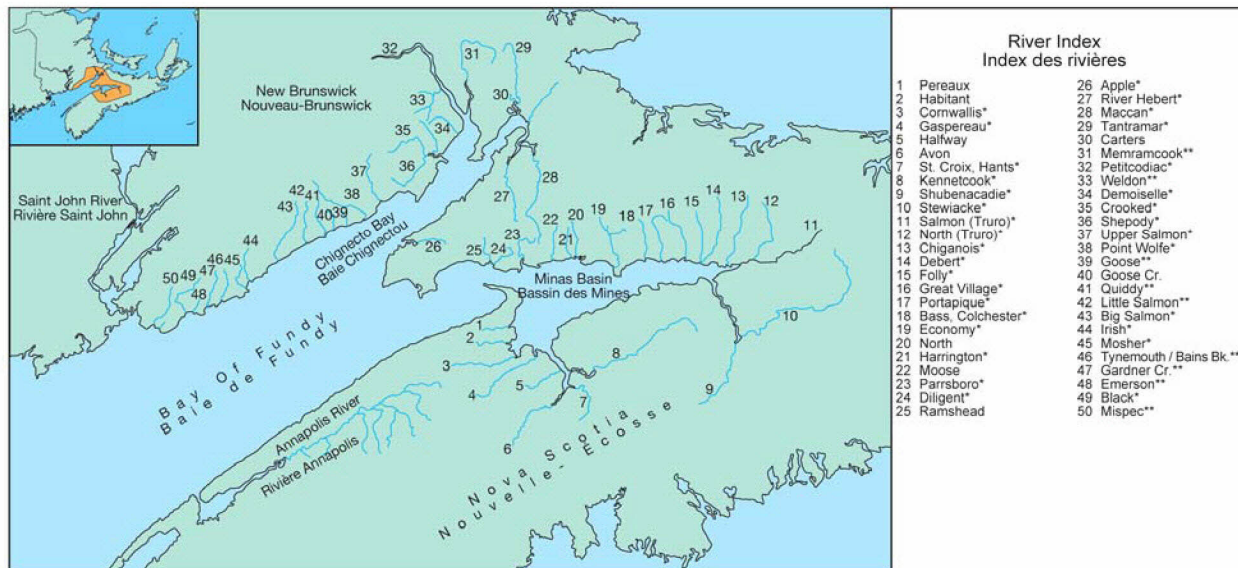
River Index
Index des rivières

1 Pereaux
2 Habitant
3 Cornwallis*
4 Gaspereau*
5 Halfway
6 Avon
7 St. Croix, Hants*
8 Kennetcook*
9 Shubenacadie*
10 Stewiacke*
11 Salmon (Truro)*
12 North (Truro)*
13 Chiganois*
14 Debert*
15 Folly*
16 Great Village*
17 Portapique*
18 Bass, Colchester*
19 Economy*
20 North
21 Harrington*
22 Moose
23 Parrsboro*
24 Diligent*
25 Ramshead

26 Apple*
27 River Hebert*
28 Maccan*
29 Tantramar*
30 Carters
31 Memramcook**
32 Petitcodiac*
33 Weldon**
34 Demoiselle*
35 Crooked*
36 Shepody*
37 Upper Salmon*
38 Point Wolfe*
39 Goose**
40 Goose Cr.
41 Quiddy**
42 Little Salmon**
43 Big Salmon*
44 Irish*
45 Mosher*
46 Tynemouth / Bains Bk.**
47 Gardner Cr.**
48 Emerson**
49 Black*
50 Mispec**

New Brunswick
Nouveau-Brunswick

Saint John River
Rivière Saint John

Chignecto Bay
Baie Chignectou

Minas Basin
Bassin des Mines

Bay Of Fundy
Baie de Fundy

Annapolis River
Rivière Annapolis

Nova Scotia
Nouvelle-Écosse

32 29 31 30 33 35 34 36 37 28 27 42 41 38 43 40 39 22 20 19 18 17 16 15 14 13 12 11 23 21 26 25 24 44 46 45 50 49 47 48 1 2 3 4 5 8 7 6 9 10